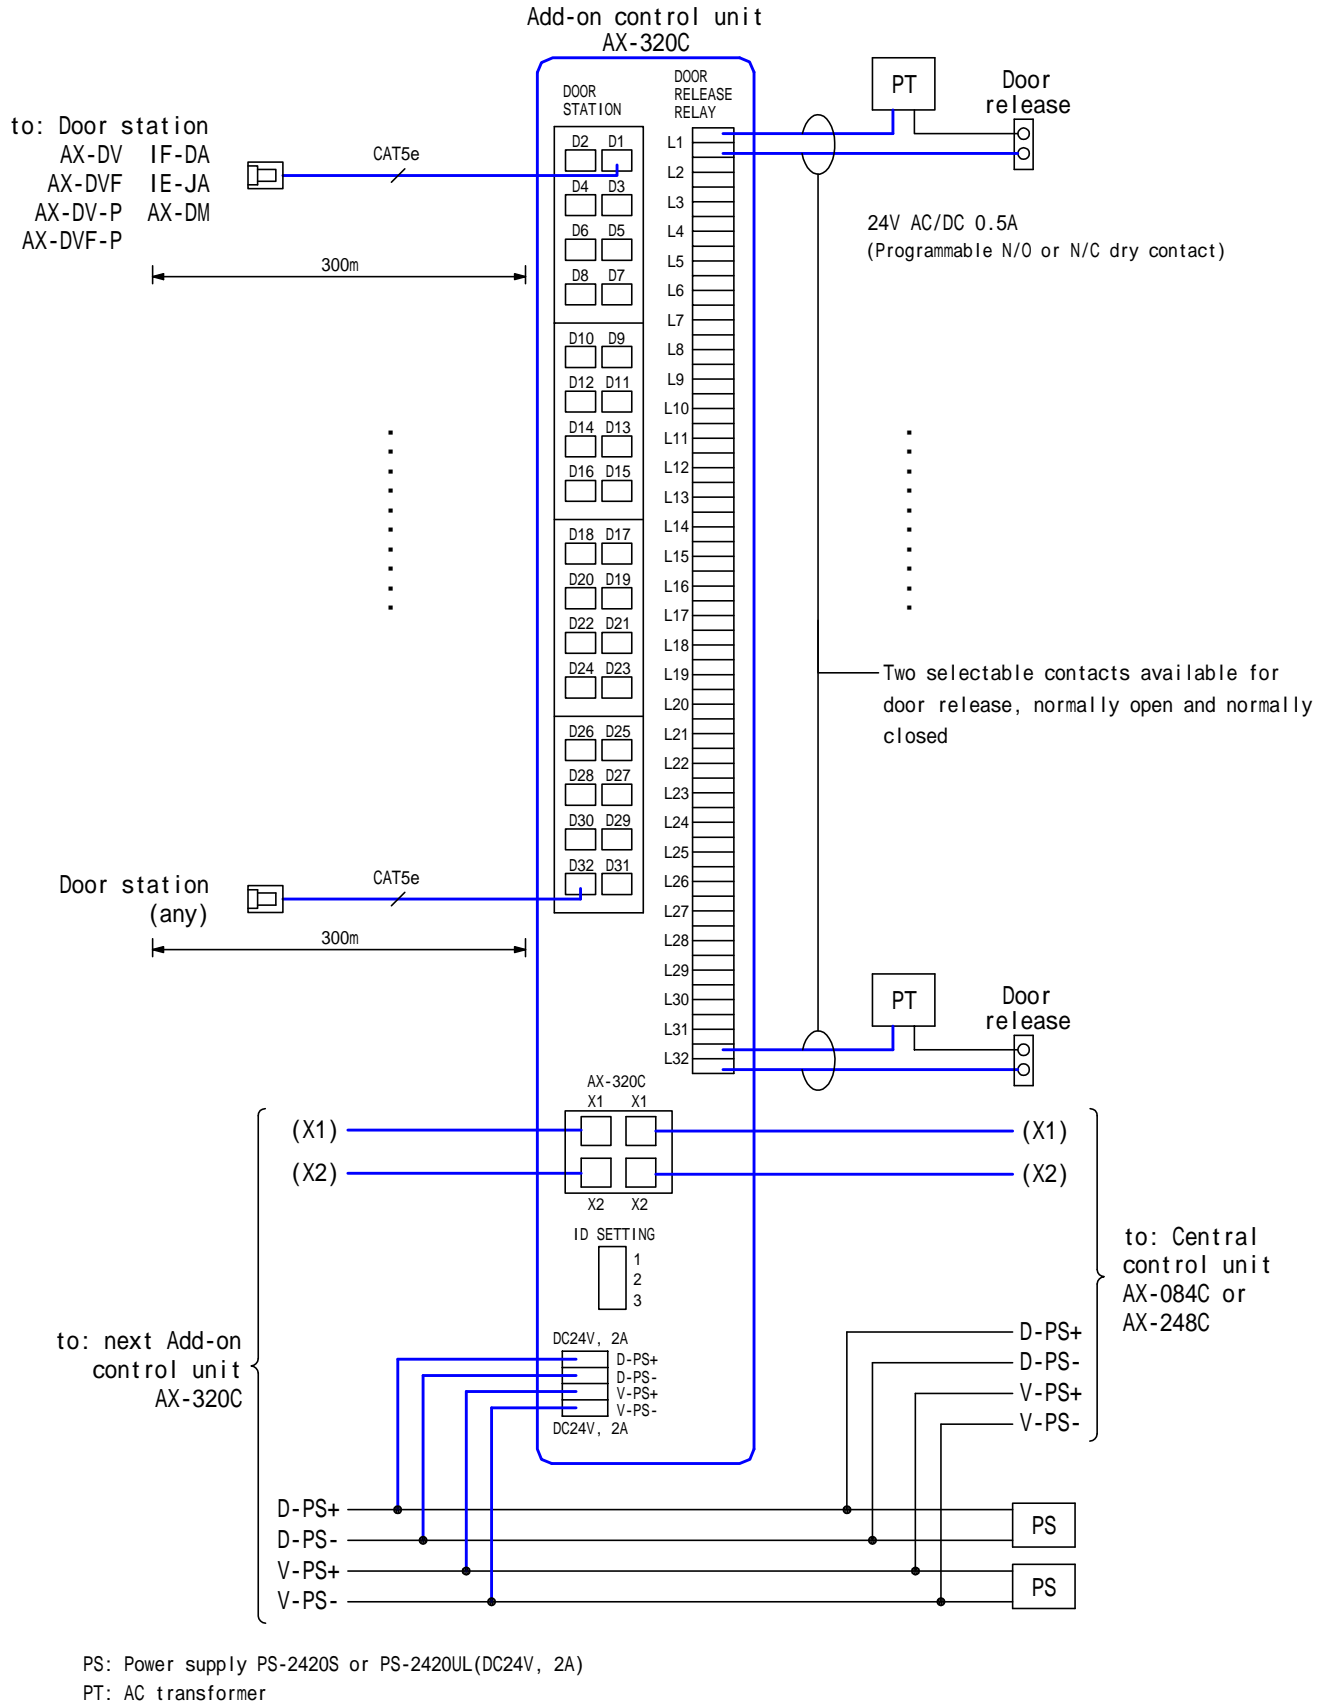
Add-on control unit
AX-320C

to: Door station
AX-DV IF-DA
AX-DVF IE-JA
AX-DV-P AX-DM
AX-DVF-P

CAT5e

300m

DOOR STATION

D2 D1
D4 D3
D6 D5
D8 D7
D10 D9
D12 D11
D14 D13
D16 D15
D18 D17
D20 D19
D22 D21
D24 D23
D26 D25
D28 D27
D30 D29
D32 D31

DOOR RELEASE RELAY

L1
L2
L3
L4
L5
L6
L7
L8
L9
L10
L11
L12
L13
L14
L15
L16
L17
L18
L19
L20
L21
L22
L23
L24
L25
L26
L27
L28
L29
L30
L31
L32

PT

Door release

24V AC/DC 0.5A
(Programmable N/O or N/C dry contact)

Two selectable contacts available for door release, normally open and normally closed

Door station
(any)

CAT5e

300m

PT

Door release

AX-320C
X1 X1
X2 X2

(X1)
(X2)
(X1)
(X2)

ID SETTING
1
2
3

to: Central control unit AX-084C or AX-248C

to: next Add-on control unit AX-320C

DC24V, 2A
D-PS+
D-PS-
V-PS+
V-PS-
DC24V, 2A

D-PS+
D-PS-
V-PS+
V-PS-

D-PS+
D-PS-
V-PS+
V-PS-

PS
PS

PS: Power supply PS-2420S or PS-2420UL(DC24V, 2A)
PT: AC transformer